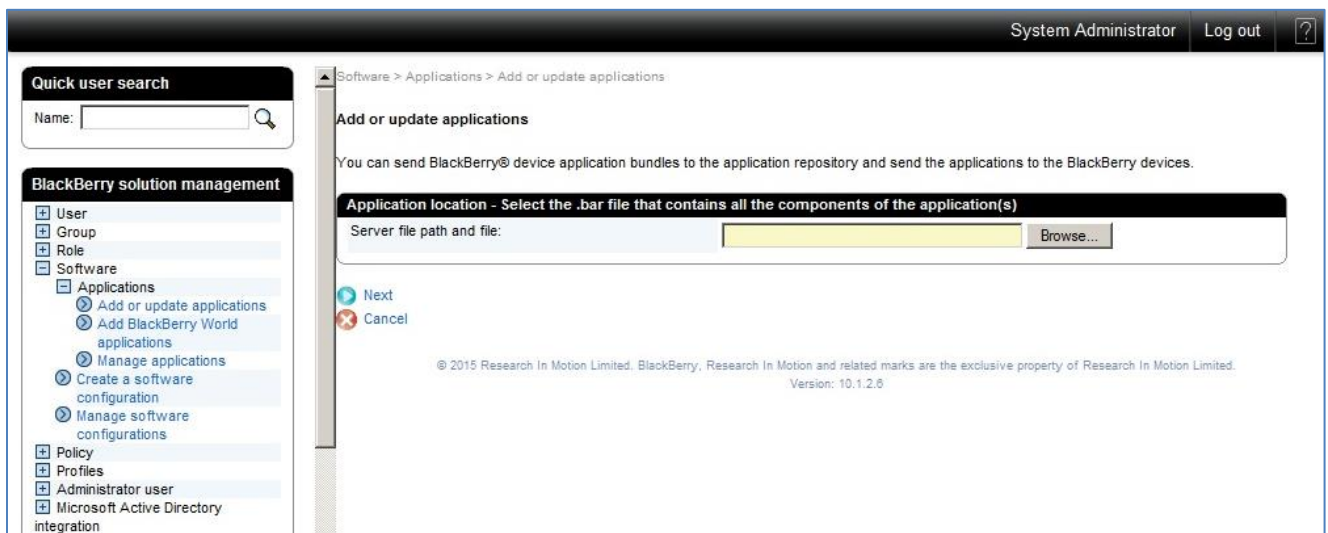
System Administrator | Log out | ?

Quick user search

Name:

BlackBerry solution management

User
Group
Role
Software
Applications
Add or update applications
Add BlackBerry World applications
Manage applications
Create a software configuration
Manage software configurations
Policy
Profiles
Administrator user
Microsoft Active Directory integration

Software > Applications > Add or update applications

Add or update applications

You can send BlackBerry® device application bundles to the application repository and send the applications to the BlackBerry devices.

Application location - Select the .bar file that contains all the components of the application(s)

Server file path and file: Browse...

Next
Cancel

© 2015 Research In Motion Limited. BlackBerry, Research In Motion and related marks are the exclusive property of Research In Motion Limited.
Version: 10.1.2.6